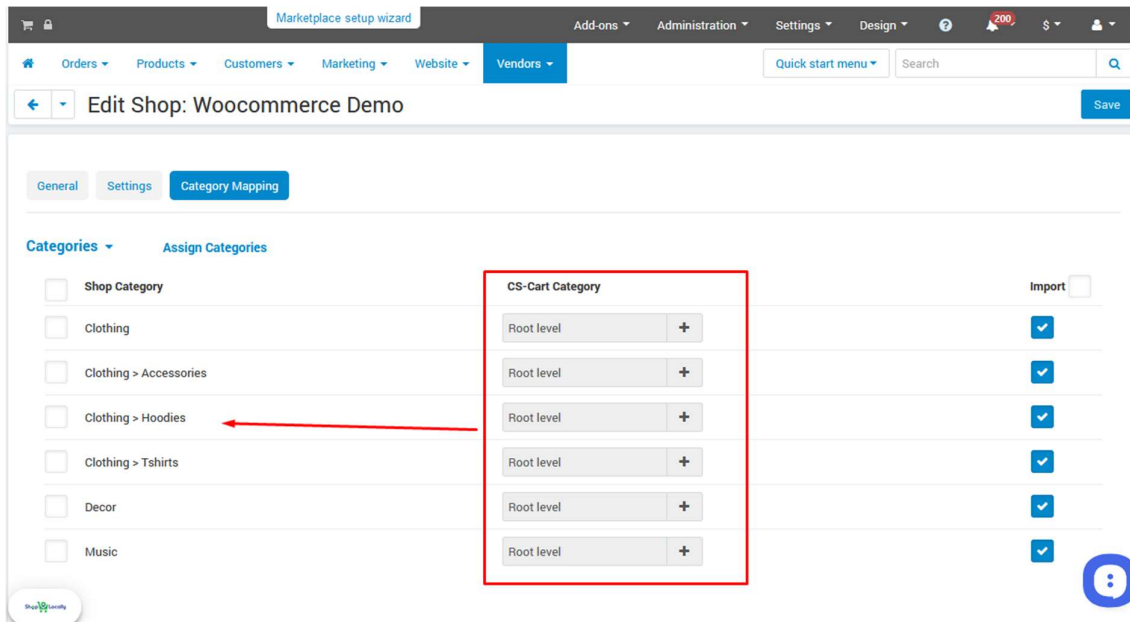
Marketplace setup wizard

Add-ons Administration Settings Design ? 200 $

Orders Products Customers Marketing Website Vendors

Quick start menu Search

Edit Shop: Woocommerce Demo

Save

General Settings Category Mapping

Categories Assign Categories

| | Shop Category | CS-Cart Category | Import |
|---|---|---|---|
| | Clothing | Root level + | |
| | Clothing > Accessories | Root level + | |
| | Clothing > Hoodies | Root level + | |
| | Clothing > Tshirts | Root level + | |
| | Decor | Root level + | |
| | Music | Root level + | |

Shop Locally